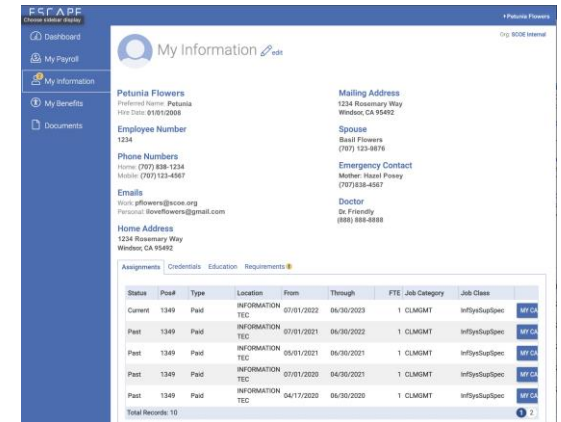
ESCAPE
Choose sidebar display

Dashboard
My Payroll
My Information
My Benefits
Documents

Petunia Flowers
Org: SCOE Internal

My Information edit

Petunia Flowers
Preferred Name: Petunia
Hire Date: 01/01/2008

Employee Number
1234

Phone Numbers
Home: (707) 838-1234
Mobile: (707) 123-4567

Emails
Work: pflowers@scoe.org
Personal: iloveflowers@gmail.com

Home Address
1234 Rosemary Way
Windsor, CA 95492

Mailing Address
1234 Rosemary Way
Windsor, CA 95492

Spouse
Basil Flowers
(707) 123-0876

Emergency Contact
Mother: Hazel Posey
(707)838-4567

Doctor
Dr. Friendly
(888) 888-8888

Assignments Credentials Education Requirements

| Status | Pos# | Type | Location | From | Through | FTE | Job Category | Job Class | |
|---|---|---|---|---|---|---|---|---|---|
| Current | 1349 | Paid | INFORMATION TEC | 07/01/2022 | 06/30/2023 | 1 | CLMGMT | InfSysSupSpec | MY CA |
| Past | 1349 | Paid | INFORMATION TEC | 07/01/2021 | 06/30/2022 | 1 | CLMGMT | InfSysSupSpec | MY CA |
| Past | 1349 | Paid | INFORMATION TEC | 05/01/2021 | 06/30/2021 | 1 | CLMGMT | InfSysSupSpec | MY CA |
| Past | 1349 | Paid | INFORMATION TEC | 07/01/2020 | 04/30/2021 | 1 | CLMGMT | InfSysSupSpec | MY CA |
| Past | 1349 | Paid | INFORMATION TEC | 04/17/2020 | 06/30/2020 | 1 | CLMGMT | InfSysSupSpec | MY CA |

Total Records: 10
1 2